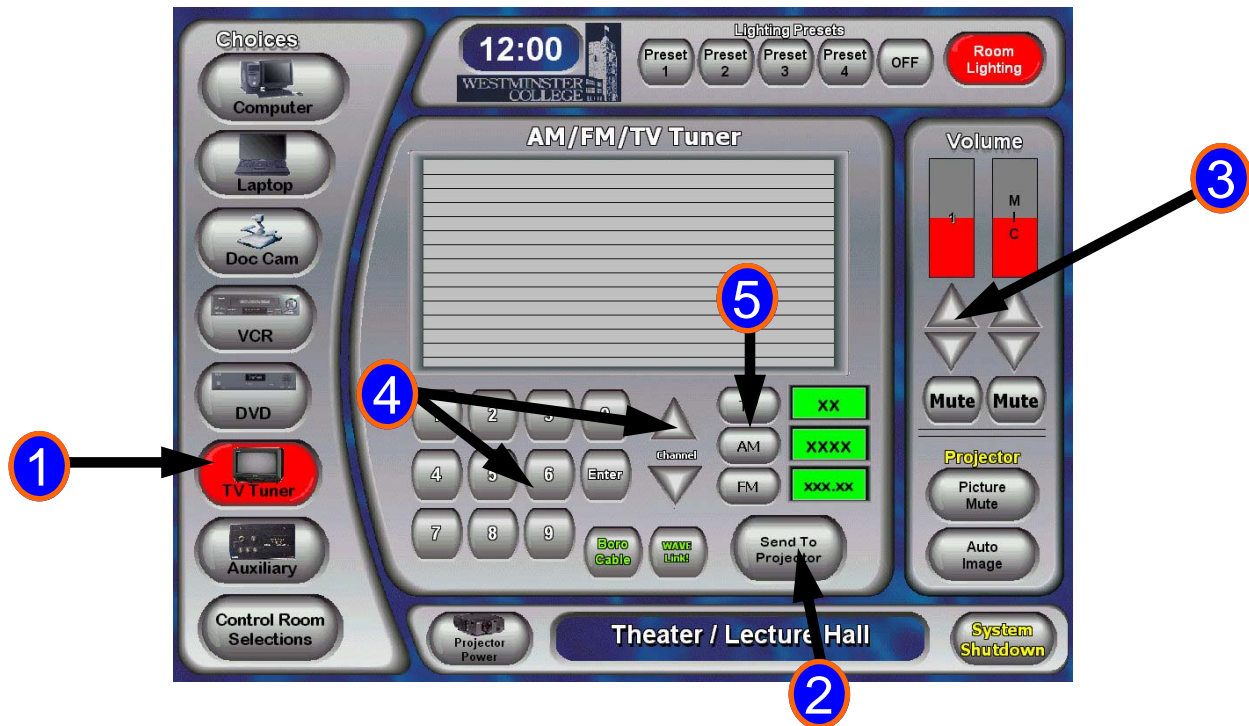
Choices

Computer

Laptop

Doc Cam

VCR

DVD

TV Tuner

Auxiliary

Control Room Selections

12:00

WESTMINSTER COLLEGE

Lighting Presets

Preset 1

Preset 2

Preset 3

Preset 4

OFF

Room Lighting

AM/FM/TV Tuner

Volume

1

M I C

Mute

Mute

Projector

Picture Mute

Auto Image

2

3

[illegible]

4

5

6

Enter

7

8

9

Channel

Boro Cable

WAVE Link!

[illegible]

AM

FM

XX

XXXX

XXX.XX

Send To Projector

Projector Power

Theater / Lecture Hall

System Shutdown

1

2

3

4

5